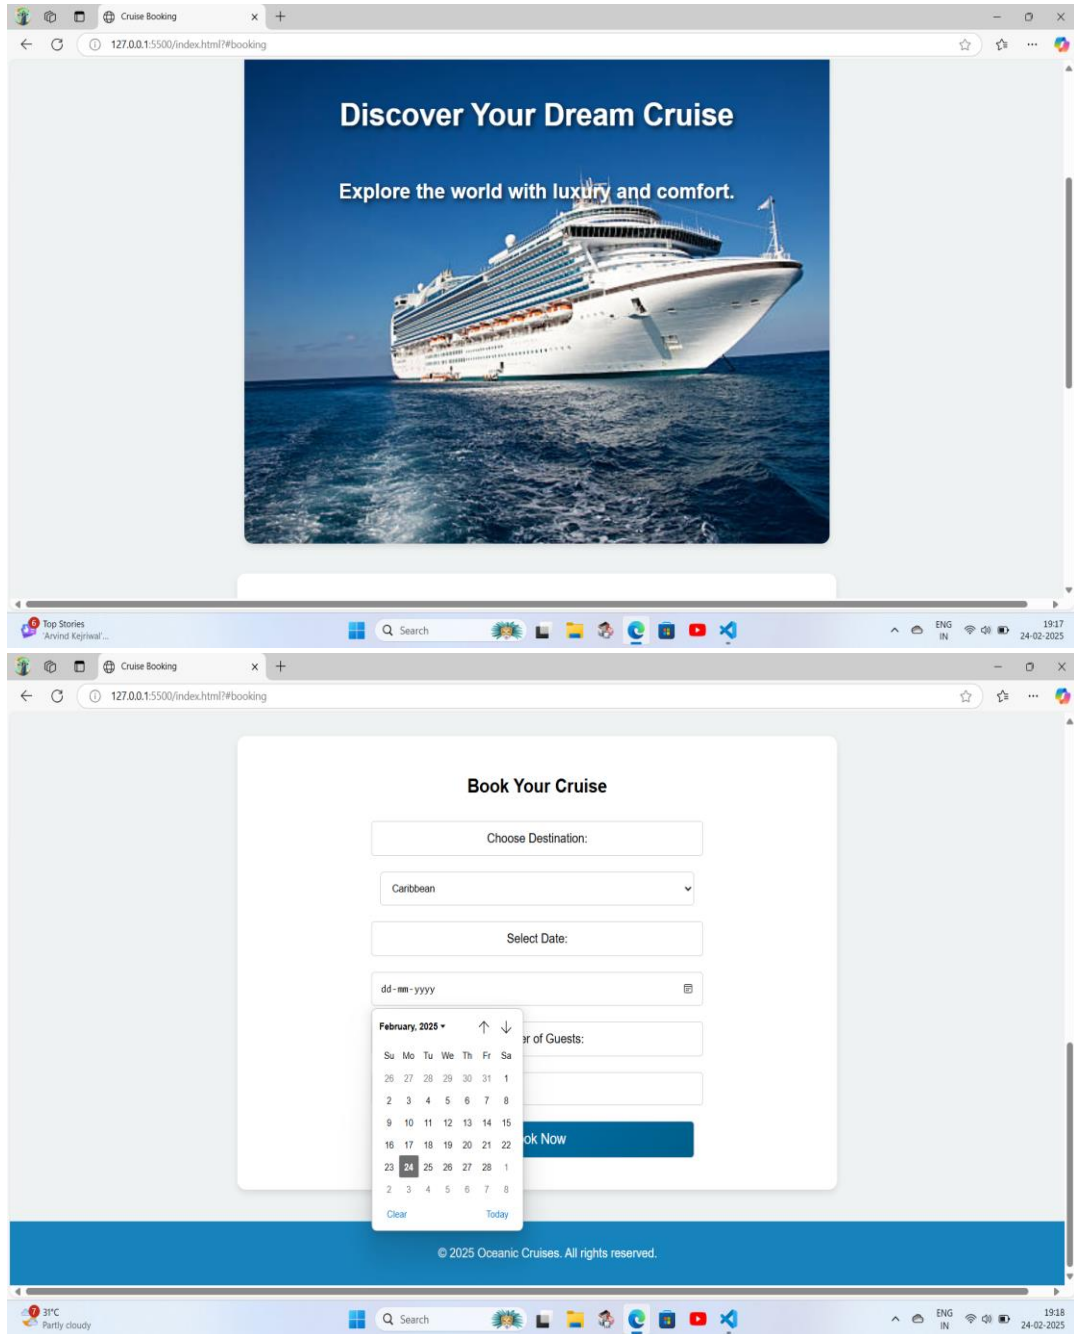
Cruise Booking

127.0.0.1:5500/index.html?#booking

Discover Your Dream Cruise

Explore the world with luxury and comfort.

6 Top Stories
'Arvind Kejriwal'...

Search

ENG
IN

19:17
24-02-2025

Cruise Booking

127.0.0.1:5500/index.html?#booking

Book Your Cruise

Choose Destination:

Caribbean

Select Date:

dd-mm-yyyy

February, 2025

| Su | Mo | Tu | We | Th | Fr | Sa |
|---|---|---|---|---|---|---|
| 26 | 27 | 28 | 29 | 30 | 31 | 1 |
| 2 | 3 | 4 | 5 | 6 | 7 | 8 |
| 9 | 10 | 11 | 12 | 13 | 14 | 15 |
| 16 | 17 | 18 | 19 | 20 | 21 | 22 |
| 23 | 24 | 25 | 26 | 27 | 28 | 1 |
| 2 | 3 | 4 | 5 | 6 | 7 | 8 |

Clear Today

r of Guests:

ok Now

© 2025 Oceanic Cruises. All rights reserved.

7 31°C
Partly cloudy

Search

ENG
IN

19:18
24-02-2025